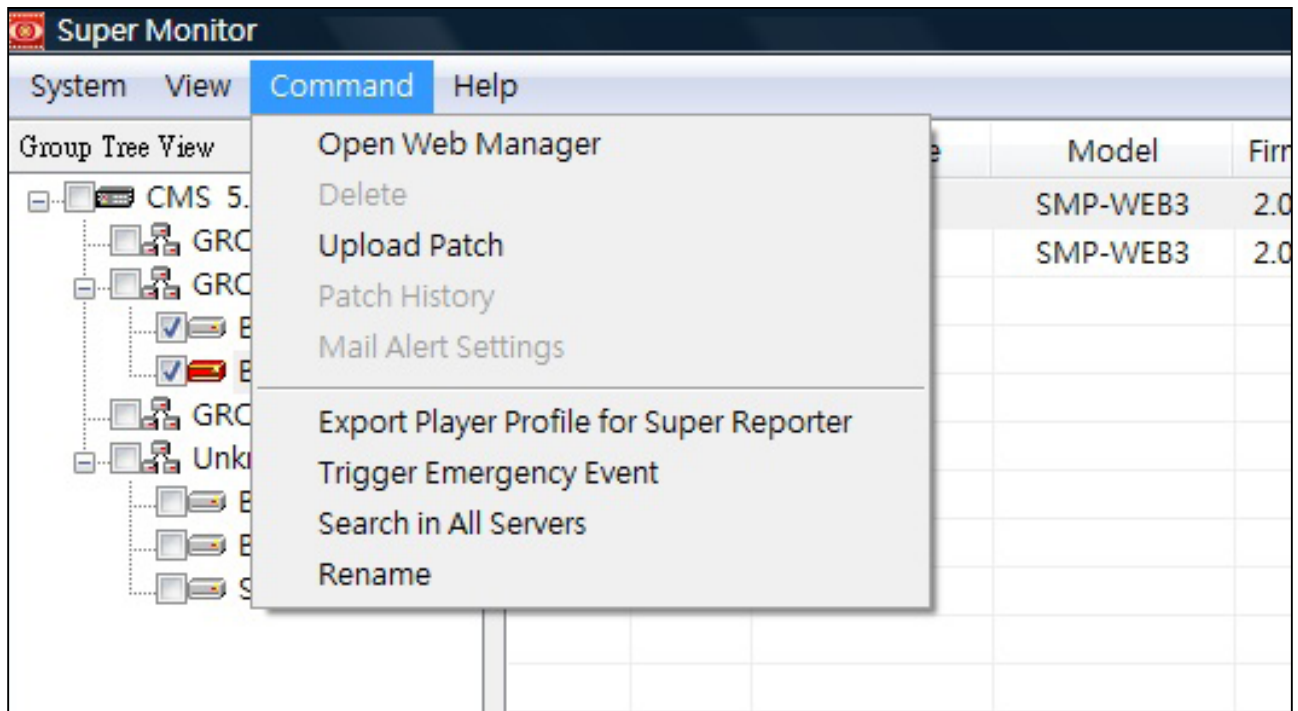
Super Monitor

System View Command Help

Group Tree View

CMS 5.
GRC
GRC
E
E
GRC
Unkı
E
E
S

Open Web Manager
Delete
Upload Patch
Patch History
Mail Alert Settings

Export Player Profile for Super Reporter
Trigger Emergency Event
Search in All Servers
Rename

e

| Model | Fir |
|---|---|
| SMP-WEB3 | 2.0 |
| SMP-WEB3 | 2.0 |